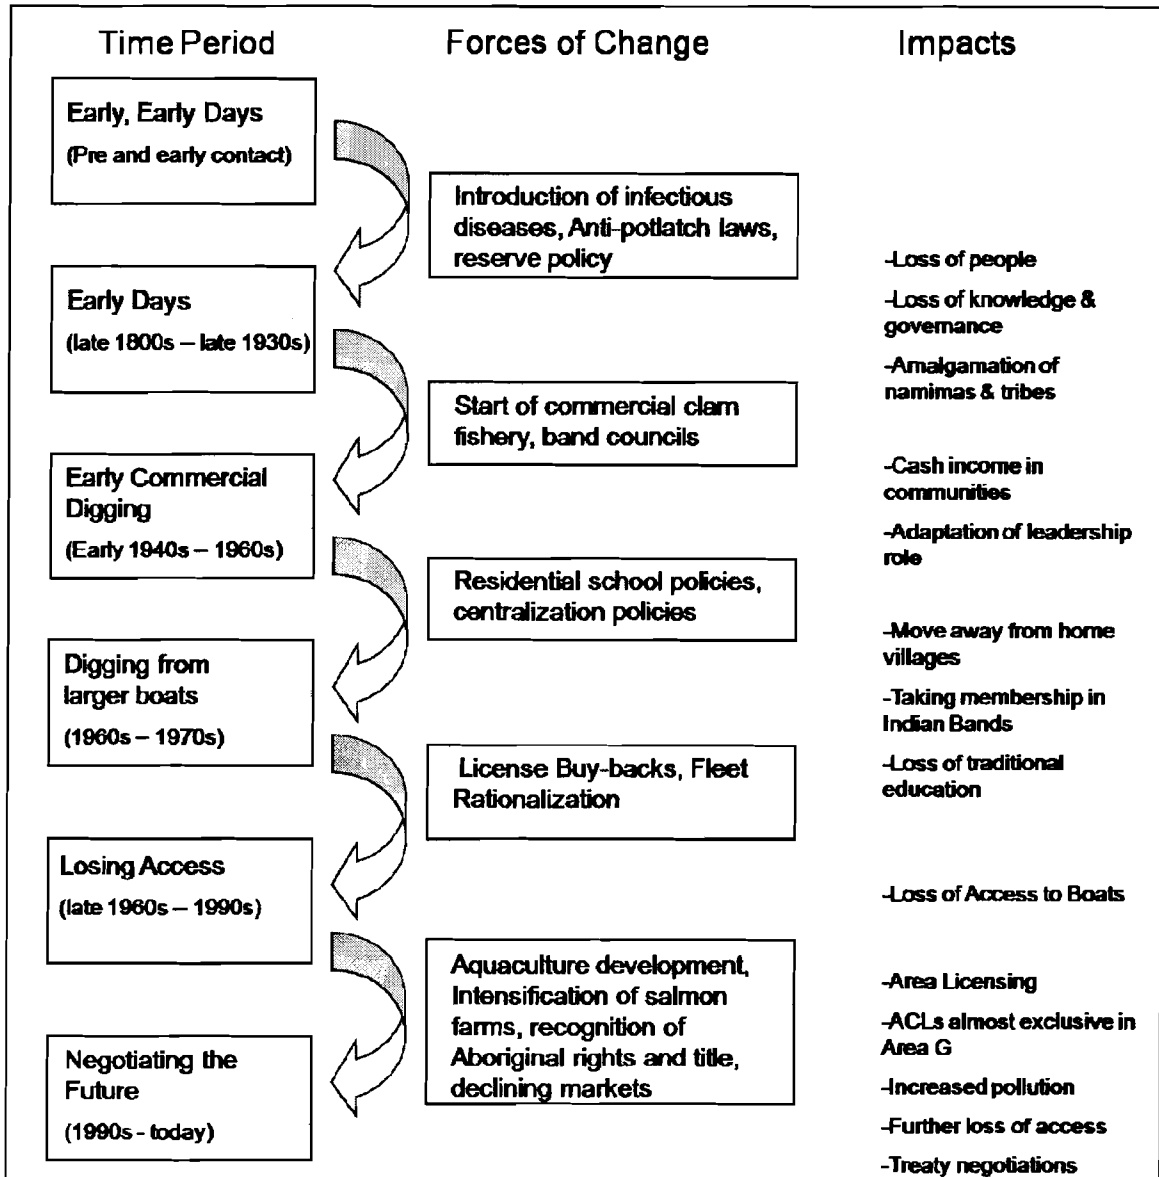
Time Period

Forces of Change

Impacts

Early, Early Days
(Pre and early contact)

Introduction of infectious diseases, Anti-potlatch laws, reserve policy

-Loss of people

-Loss of knowledge & governance

-Amalgamation of namimas & tribes

Early Days
(late 1800s – late 1930s)

Start of commercial clam fishery, band councils

-Cash income in communities

-Adaptation of leadership role

Early Commercial Digging
(Early 1940s – 1960s)

Residential school policies, centralization policies

-Move away from home villages

-Taking membership in Indian Bands

-Loss of traditional education

Digging from larger boats
(1960s – 1970s)

License Buy-backs, Fleet Rationalization

-Loss of Access to Boats

Losing Access
(late 1960s – 1990s)

Aquaculture development, Intensification of salmon farms, recognition of Aboriginal rights and title, declining markets

-Area Licensing

-ACLs almost exclusive in Area G

-Increased pollution

-Further loss of access

-Treaty negotiations

Negotiating the Future
(1990s - today)